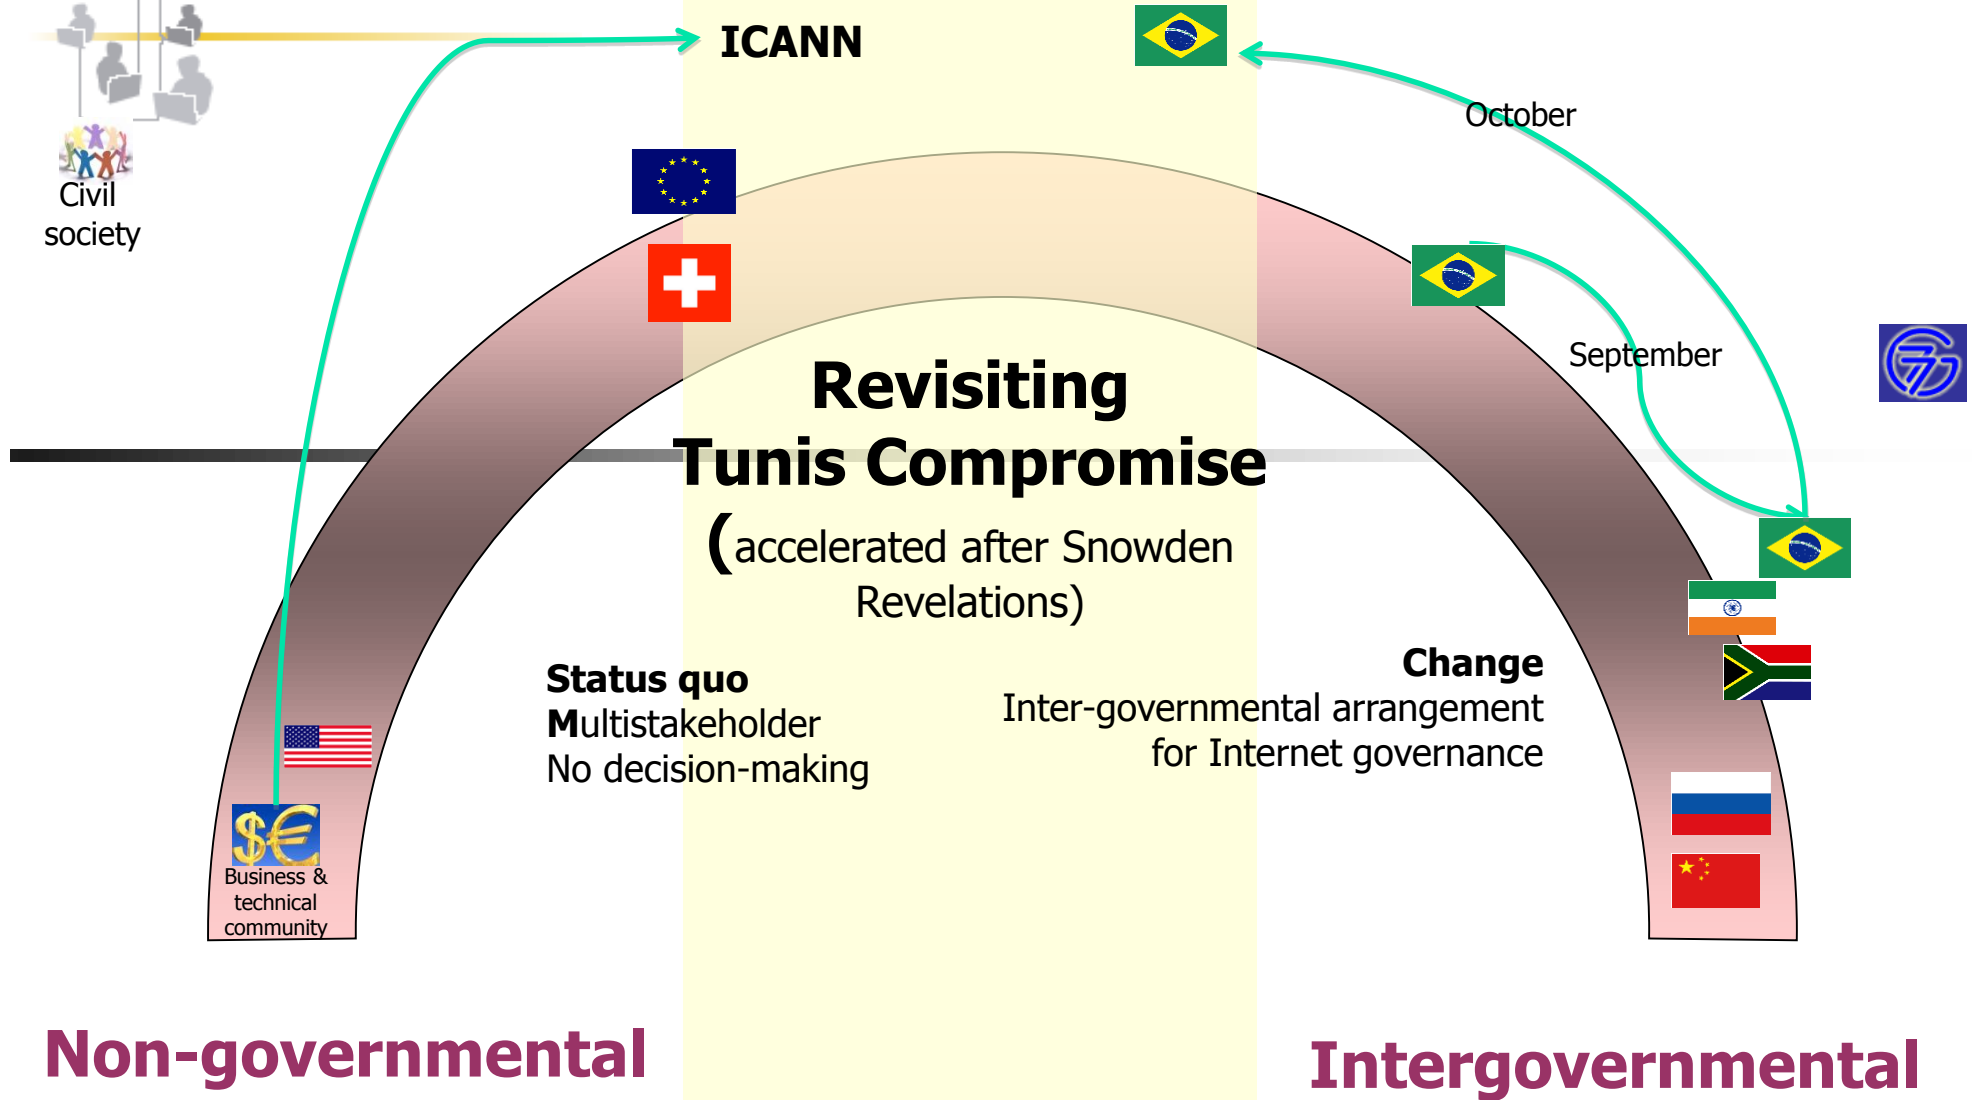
ICANN

Civil society

October

September

Revisiting Tunis Compromise

(accelerated after Snowden Revelations)

Status quo
Multistakeholder
No decision-making

Change
Inter-governmental arrangement for Internet governance

Business & technical community

Non-governmental

Intergovernmental